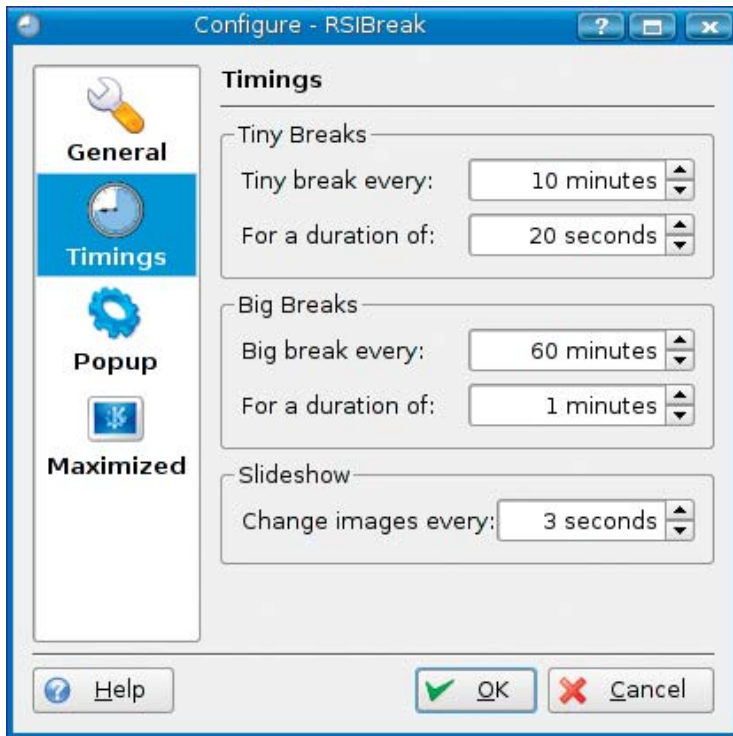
Configure - RSIBreak

?

General

Timings

Popup

Maximized

Timings

Tiny Breaks

Tiny break every: 10 minutes

For a duration of: 20 seconds

Big Breaks

Big break every: 60 minutes

For a duration of: 1 minutes

Slideshow

Change images every: 3 seconds

Help

OK

Cancel